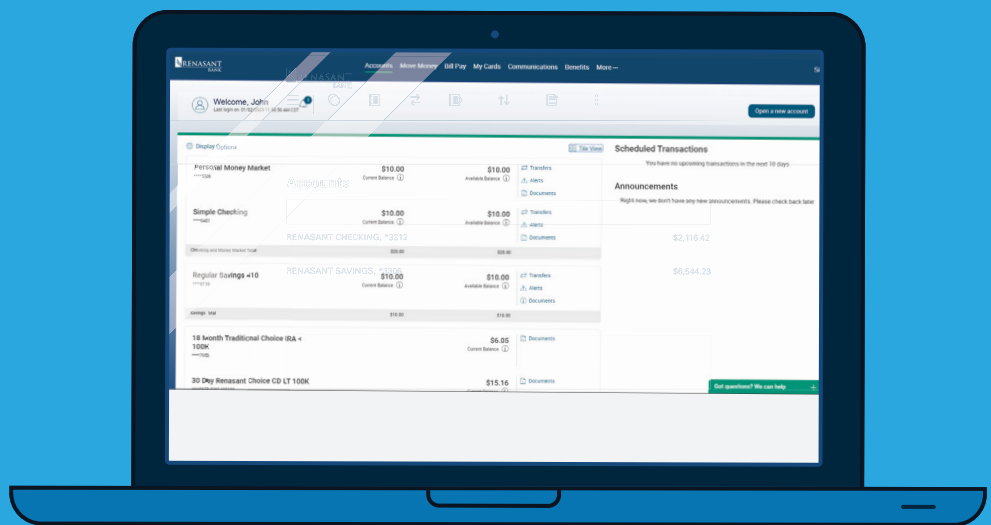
RENASANT BANK

Accounts Move Money Bill Pay My Cards Communications Benefits More

RENASANT BANK

Welcome, John
Last logon on 01/02/2023 11:58 AM CDT

Open a new account

Display Options

Tile View

Personal Money Market
****3345
$10.00
Current Balance
$10.00
Available Balance
Transfers
Alerts
Documents

Accounts

Simple Checking
****9461
$10.00
Current Balance
$10.00
Available Balance
Transfers
Alerts
Documents

RENASANT CHECKING, *3312

Checking and Money Market Total
$20.00
$20.00

RENASANT SAVINGS, *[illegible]

Regular Savings +10
****9734
$10.00
Current Balance
$10.00
Available Balance
Transfers
Alerts
Documents

Savings Total
$10.00
$10.00

18 Month Traditional Choice IRA < 100K
****5465
$6.05
Current Balance
Documents

30 Day Renasant Choice CD LT 100K
$15.16
Documents

Scheduled Transactions
You have no upcoming transactions in the next 10 days

Announcements
Right now, we don't have any new announcements. Please check back later

$2,116.42

$6,544.23

Got questions? We can help.